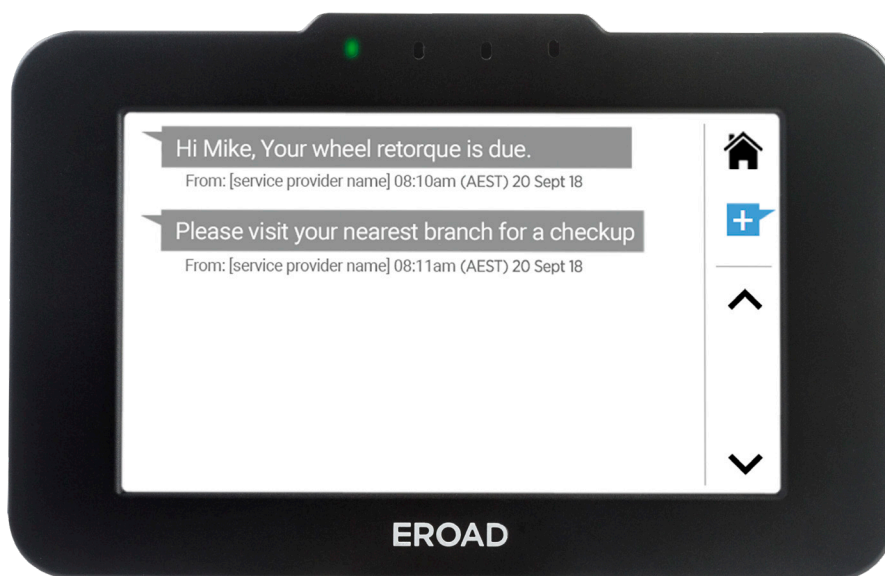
Hi Mike, Your wheel retorque is due.
From: [service provider name] 08:10am (AEST) 20 Sept 18

Please visit your nearest branch for a checkup
From: [service provider name] 08:11am (AEST) 20 Sept 18

EROAD